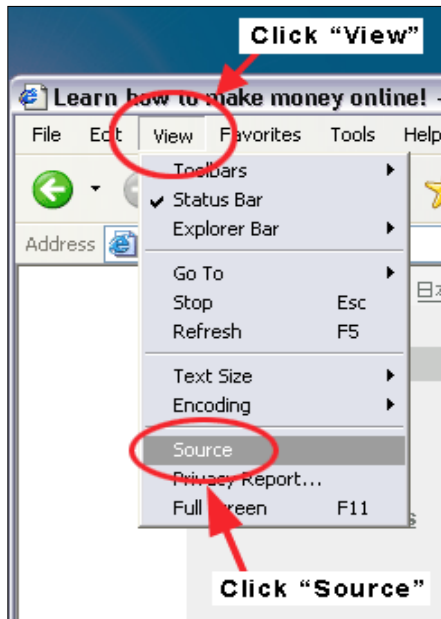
Click "View"

Learn how to make money online! -

File Edit View Favorites Tools Help

Address

Toolbars
Status Bar
Explorer Bar

Go To
Stop Esc
Refresh F5

Text Size
Encoding

Source
Privacy Report...
Full Screen F11

Click "Source"